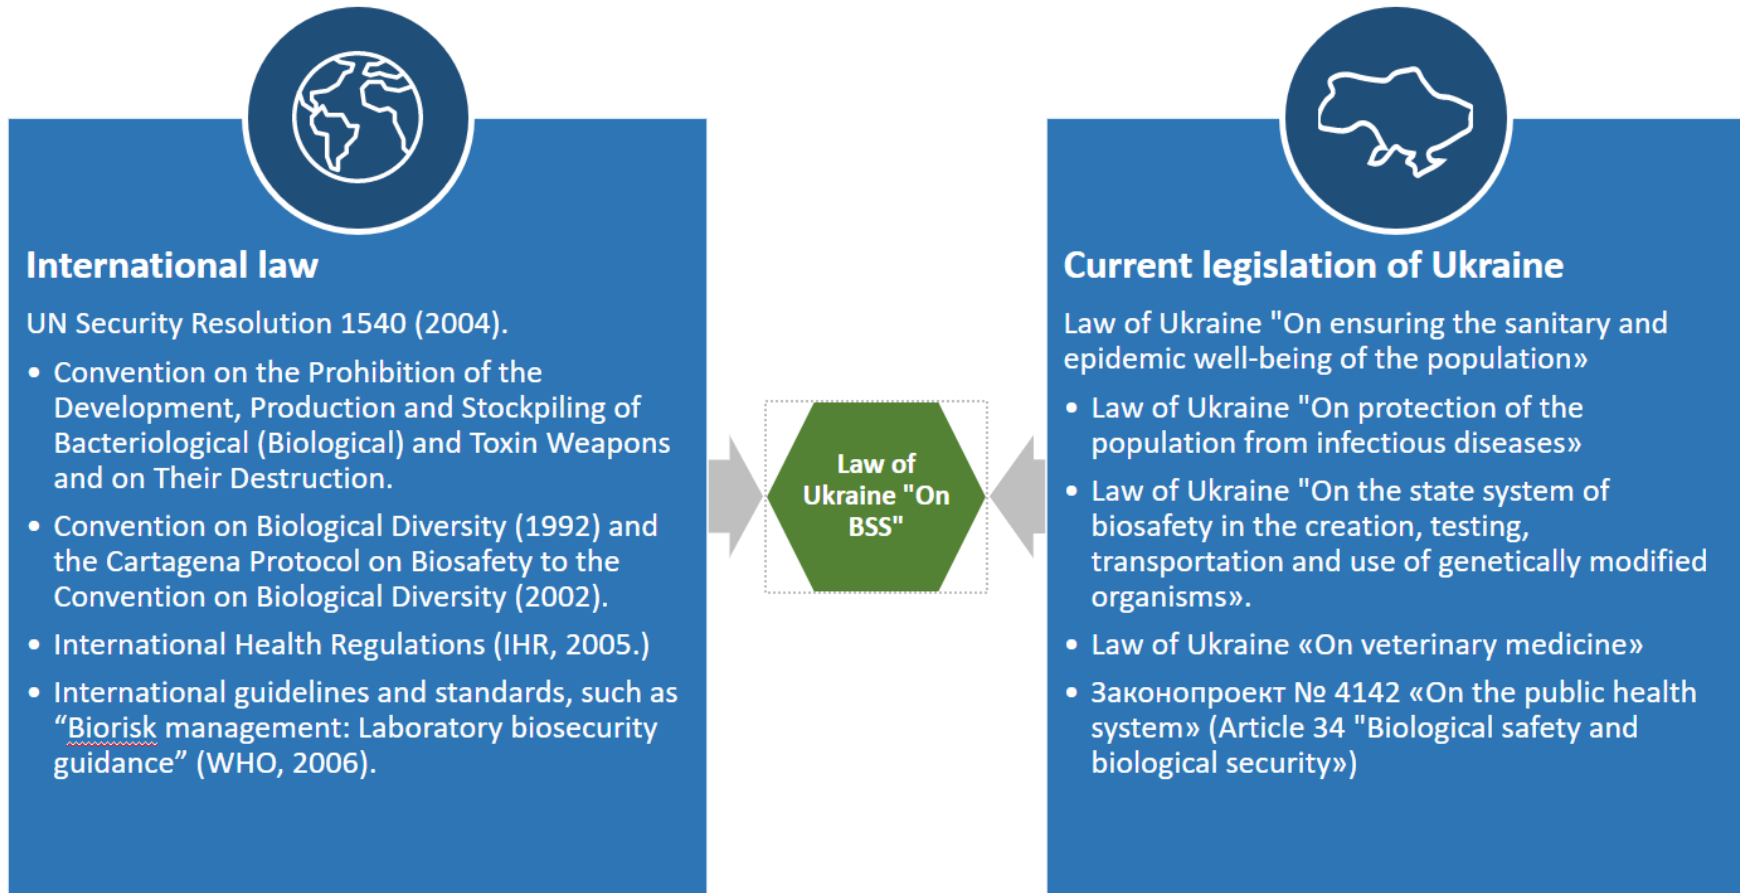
International law

UN Security Resolution 1540 (2004).

• Convention on the Prohibition of the Development, Production and Stockpiling of Bacteriological (Biological) and Toxin Weapons and on Their Destruction.
• Convention on Biological Diversity (1992) and the Cartagena Protocol on Biosafety to the Convention on Biological Diversity (2002).
• International Health Regulations (IHR, 2005.)
• International guidelines and standards, such as “Biorisk management: Laboratory biosecurity guidance” (WHO, 2006).

Law of Ukraine "On BSS"

Current legislation of Ukraine

Law of Ukraine "On ensuring the sanitary and epidemic well-being of the population»

• Law of Ukraine "On protection of the population from infectious diseases»
• Law of Ukraine "On the state system of biosafety in the creation, testing, transportation and use of genetically modified organisms».
• Law of Ukraine «On veterinary medicine»
• Законопроект № 4142 «On the public health system» (Article 34 "Biological safety and biological security»)